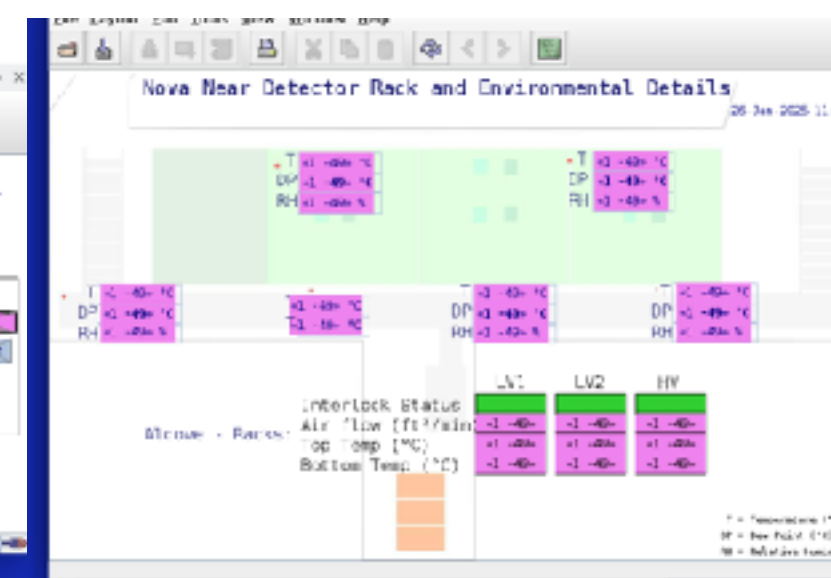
Nova Near Detector Rack and Environmental Details

26 Jan 2025 1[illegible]

T
DP
RH

T
DP
RH

T
DP
RH

T
DP
RH

DP
RH

T
DP
RH

LV1 LV2 HV

Interlock Status
Air flow (ft³/min)
Top Temp (°C)
Bottom Temp (°C)

Alcove - Racks:

T = Temperature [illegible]
DP = Dew Point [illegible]
RH = Relative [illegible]